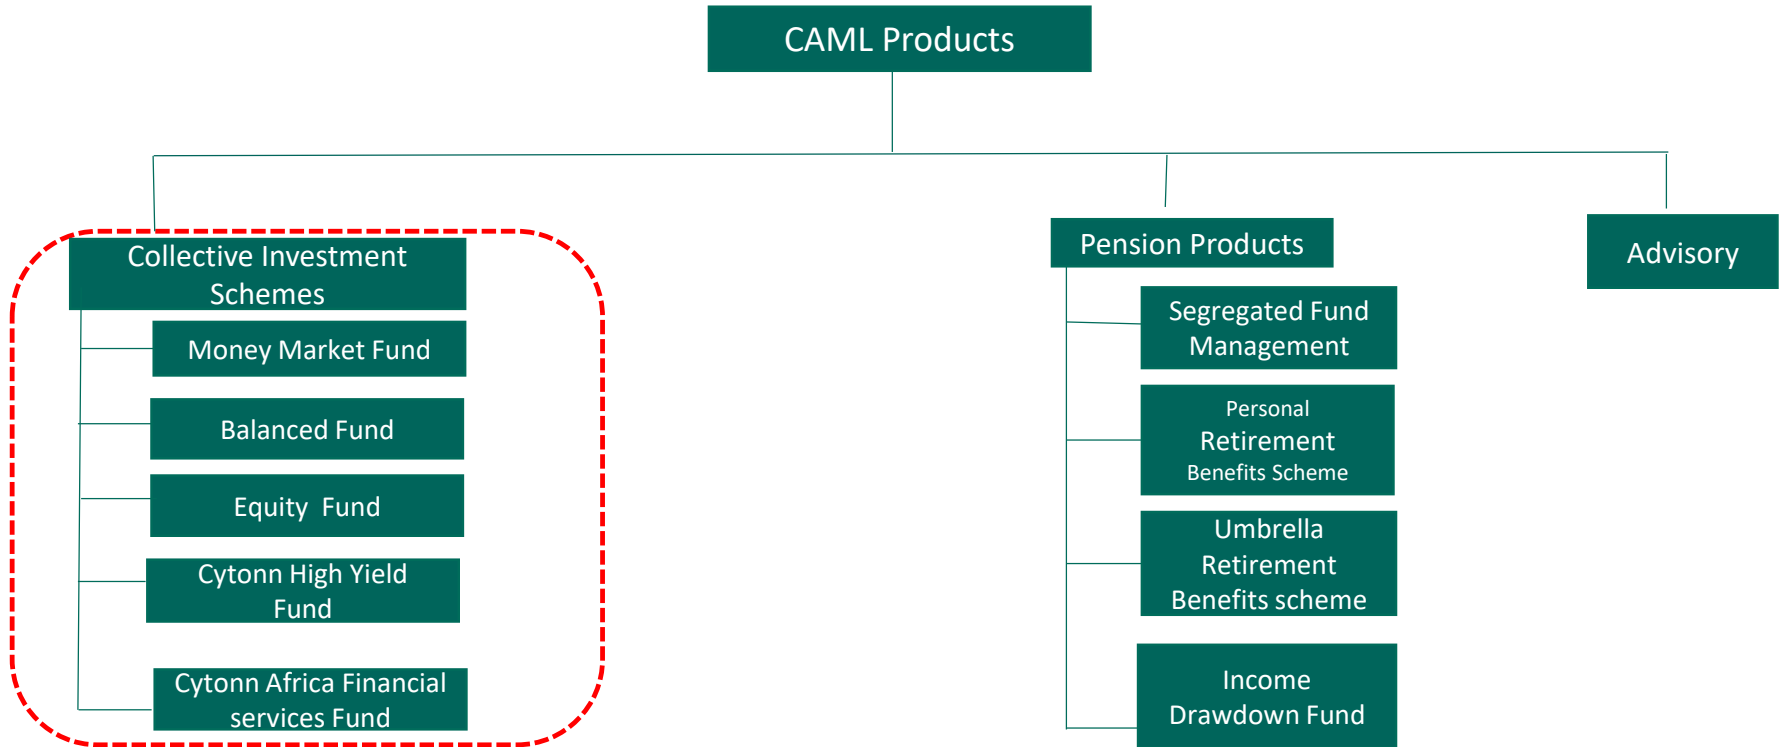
CAML Products

Collective Investment Schemes

Money Market Fund

Balanced Fund

Equity Fund

Cytonn High Yield Fund

Cytonn Africa Financial services Fund

Pension Products

Segregated Fund Management

Personal Retirement Benefits Scheme

Umbrella Retirement Benefits scheme

Income Drawdown Fund

Advisory